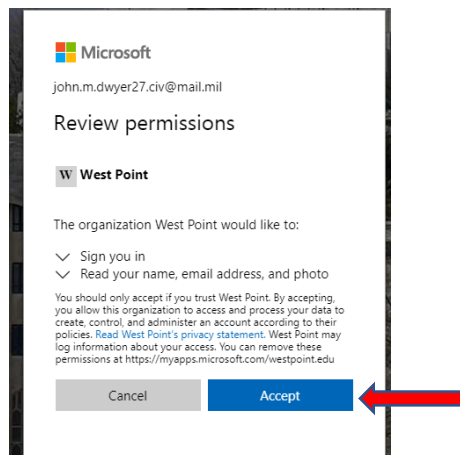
Microsoft

john.m.dwyer27.civ@mail.mil

Review permissions

W West Point

The organization West Point would like to:

Sign you in
Read your name, email address, and photo

You should only accept if you trust West Point. By accepting, you allow this organization to access and process your data to create, control, and administer an account according to their policies. Read West Point's privacy statement. West Point may log information about your access. You can remove these permissions at https://myapps.microsoft.com/westpoint.edu

Cancel

Accept